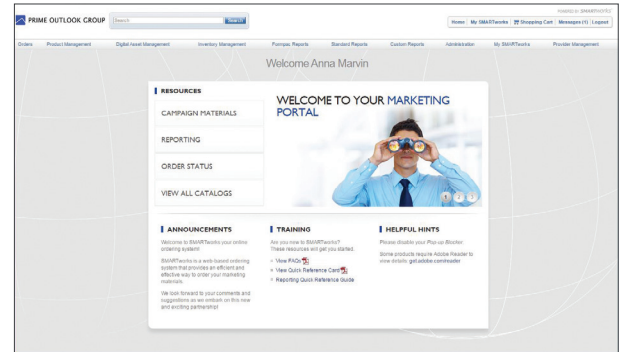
PRIME OUTLOOK GROUP

Search

Search

POWERED BY SMARTWORKS

Home | My SMARTworks | Shopping Cart | Messages (1) | Logout

Orders | Product Management | Digital Asset Management | Inventory Management | Pompeo Reports | Standard Reports | Custom Reports | Administration | My SMARTworks | Provider Management

Welcome Anna Marvin

RESOURCES

CAMPAIGN MATERIALS

REPORTING

ORDER STATUS

VIEW ALL CATALOGS

WELCOME TO YOUR MARKETING PORTAL

1 2 3

ANNOUNCEMENTS

Welcome to SMARTworks your online ordering system.

SMARTworks is a web-based ordering system that provides an efficient and effective way to order your marketing materials.

We look forward to your comments and suggestions as we embark on this new and exciting partnership!

TRAINING

Are you new to SMARTworks? These resources will get you started.

» View FAQs

» View Quick Reference Card

» Reporting Quick Reference Guide

HELPFUL HINTS

Please disable your Pop-up Blocker.

Some products require Adobe Reader to view details: get.adobe.com/reader